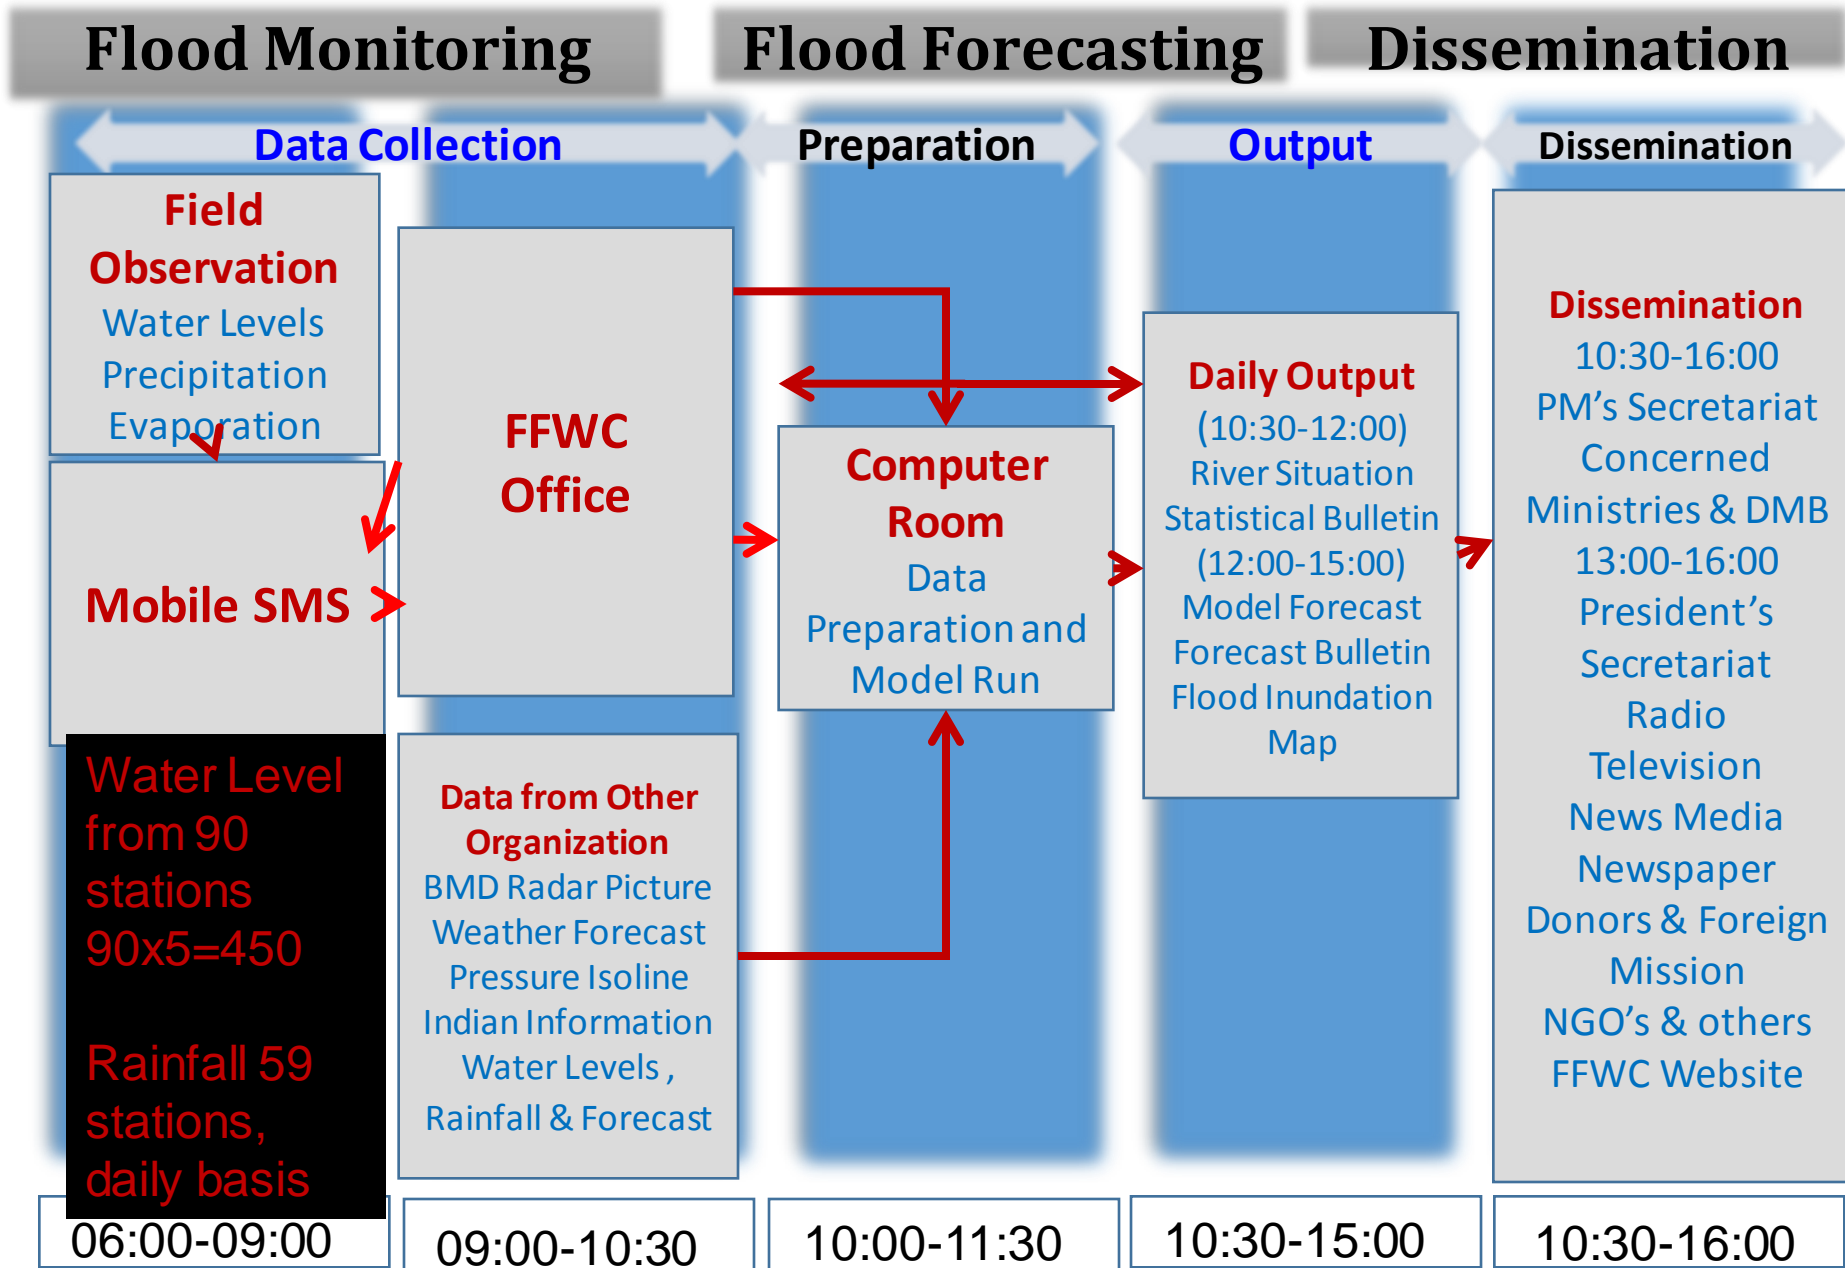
Flood Monitoring

Flood Forecasting

Dissemination

Data Collection

Preparation

Output

Dissemination

Field Observation
Water Levels
Precipitation
Evaporation

Mobile SMS

Water Level from 90 stations 90x5=450

Rainfall 59 stations, daily basis

FFWC Office

Data from Other Organization
BMD Radar Picture
Weather Forecast
Pressure Isoline
Indian Information
Water Levels ,
Rainfall & Forecast

Computer Room
Data Preparation and Model Run

Daily Output
(10:30-12:00)
River Situation
Statistical Bulletin
(12:00-15:00)
Model Forecast
Forecast Bulletin
Flood Inundation Map

Dissemination
10:30-16:00
PM's Secretariat
Concerned Ministries & DMB
13:00-16:00
President's Secretariat
Radio
Television
News Media
Newspaper
Donors & Foreign Mission
NGO's & others
FFWC Website

06:00-09:00

09:00-10:30

10:00-11:30

10:30-15:00

10:30-16:00